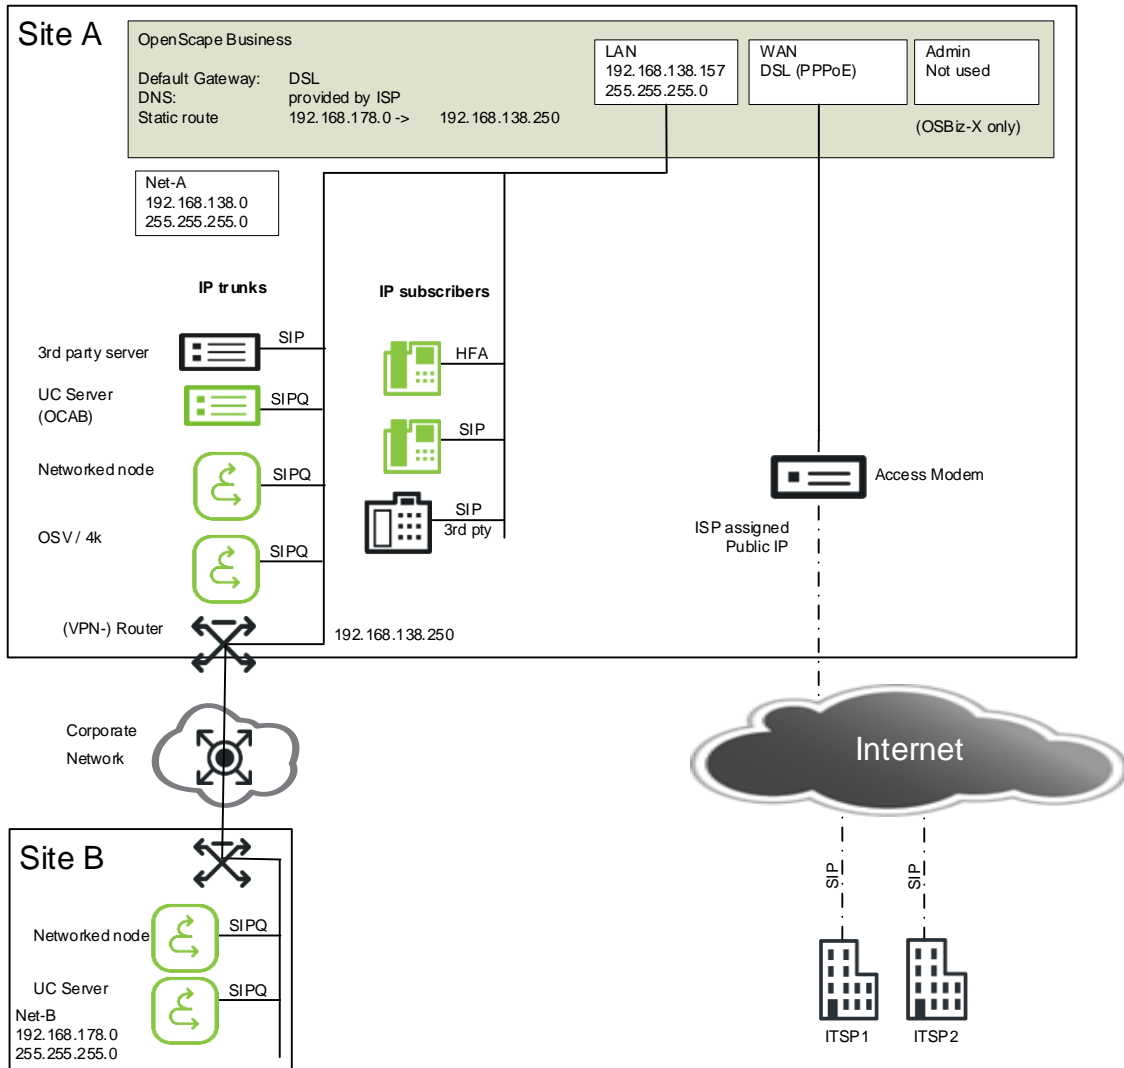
Site A

OpenScape Business

Default Gateway: DSL
DNS: provided by ISP
Static route 192.168.178.0 -> 192.168.138.250

LAN
192.168.138.157
255.255.255.0

WAN
DSL (PPPoE)

Admin
Not used

(OSBiz-X only)

Net-A
192.168.138.0
255.255.255.0

IP trunks

IP subscribers

3rd party server
SIP

UC Server
(OCAB)
SIPQ

Networked node
SIPQ

OSV / 4k
SIPQ

HFA

SIP

SIP
3rd pty

Access Modem

ISP assigned
Public IP

(VPN-) Router

192.168.138.250

Corporate
Network

Internet

SIP

SIP

ITSP1

ITSP2

Site B

Networked node
SIPQ

UC Server
SIPQ

Net-B
192.168.178.0
255.255.255.0